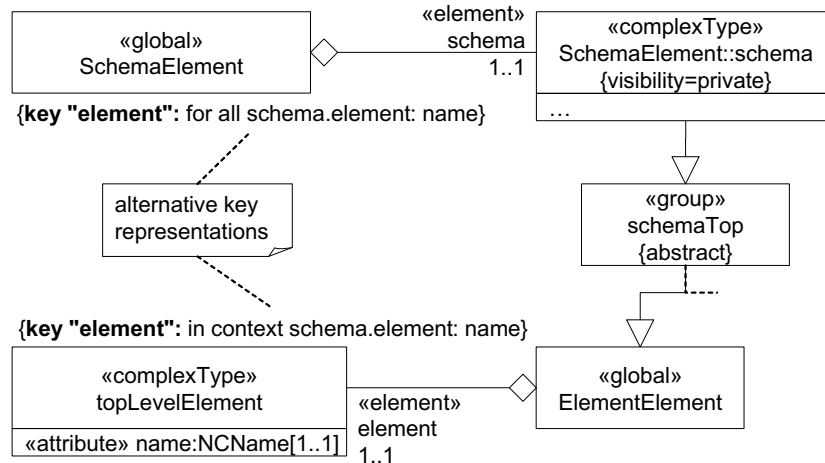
«global»
SchemaElement

«element»
schema
1..1

«complexType»
SchemaElement::schema
{visibility=private}

…

{**key "element":** for all schema.element: name}

alternative key representations

«group»
schemaTop
{abstract}

{**key "element":** in context schema.element: name}

«complexType»
topLevelElement

«attribute» name:NCName[1..1]

«element»
element
1..1

«global»
ElementElement